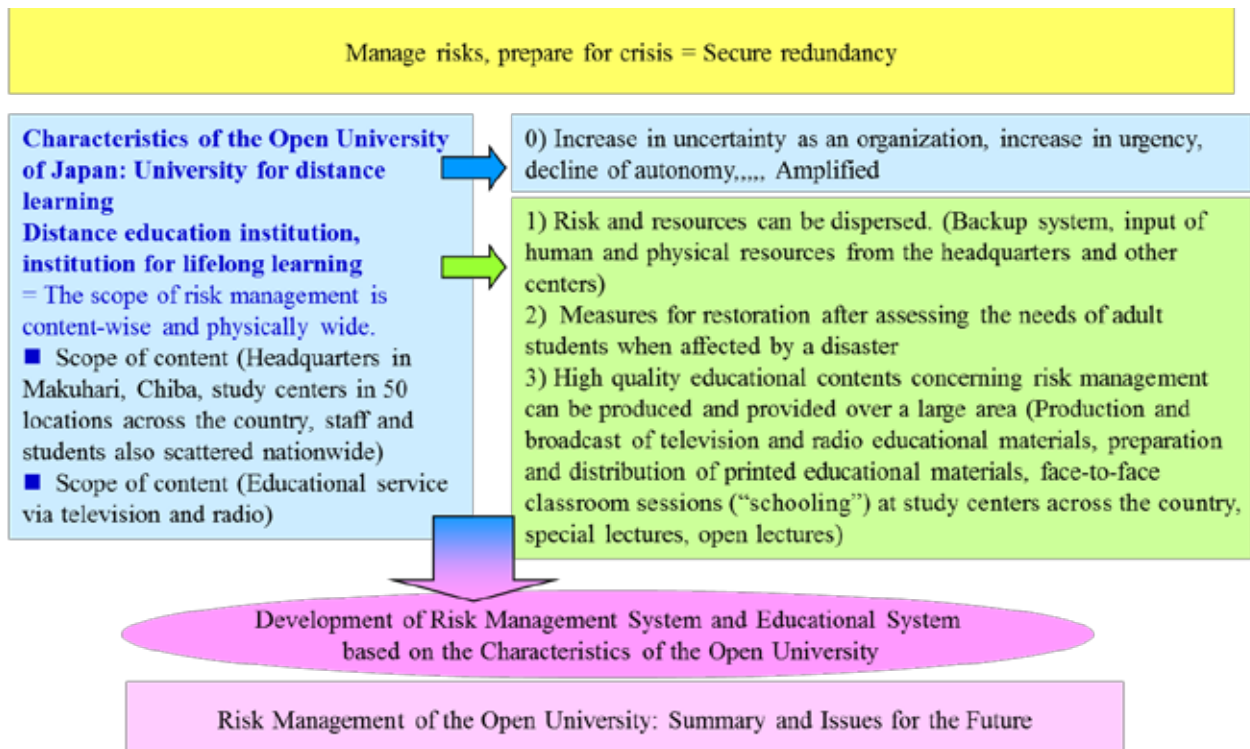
Manage risks, prepare for crisis = Secure redundancy

Characteristics of the Open University of Japan: University for distance learning
Distance education institution, institution for lifelong learning
= The scope of risk management is content-wise and physically wide.
■ Scope of content (Headquarters in Makuhari, Chiba, study centers in 50 locations across the country, staff and students also scattered nationwide)
■ Scope of content (Educational service via television and radio)

0) Increase in uncertainty as an organization, increase in urgency, decline of autonomy,,,,, Amplified

1) Risk and resources can be dispersed. (Backup system, input of human and physical resources from the headquarters and other centers)
2) Measures for restoration after assessing the needs of adult students when affected by a disaster
3) High quality educational contents concerning risk management can be produced and provided over a large area (Production and broadcast of television and radio educational materials, preparation and distribution of printed educational materials, face-to-face classroom sessions ("schooling") at study centers across the country, special lectures, open lectures)

Development of Risk Management System and Educational System based on the Characteristics of the Open University

Risk Management of the Open University: Summary and Issues for the Future